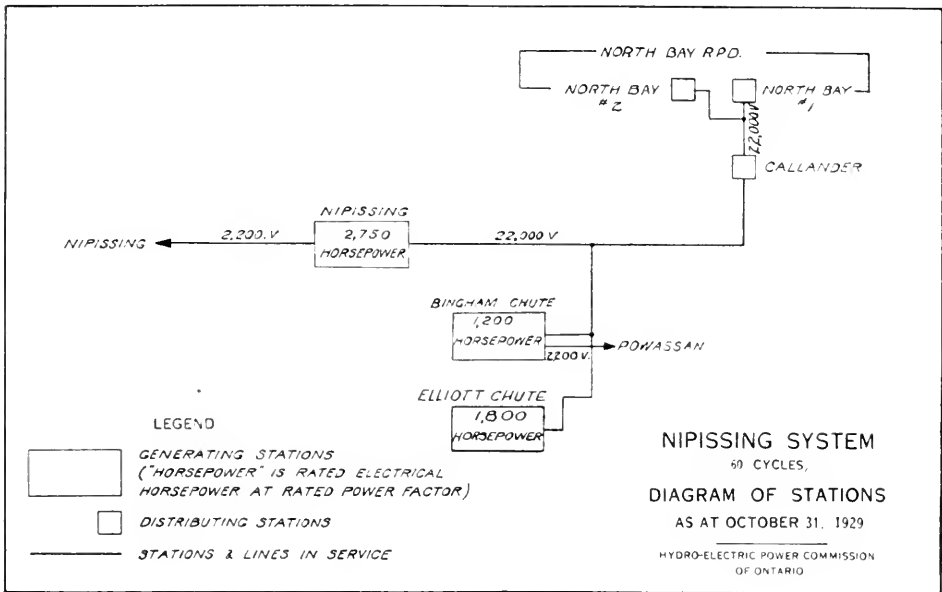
NORTH BAY R.P.D.

NORTH BAY #2

NORTH BAY #1

22,000 V

CALLANDER

NIPISSING

NIPISSING

2,200 V

2,750 HORSEPOWER

22,000 V

BINGHAM CHUTE

1,200 HORSEPOWER

2200 V.

POWASSAN

ELLIOTT CHUTE

1,800 HORSEPOWER

LEGEND

GENERATING STATIONS ("HORSEPOWER" IS RATED ELECTRICAL HORSEPOWER AT RATED POWER FACTOR)

DISTRIBUTING STATIONS

STATIONS & LINES IN SERVICE

NIPISSING SYSTEM

60 CYCLES,

DIAGRAM OF STATIONS

AS AT OCTOBER 31, 1929

HYDRO-ELECTRIC POWER COMMISSION OF ONTARIO